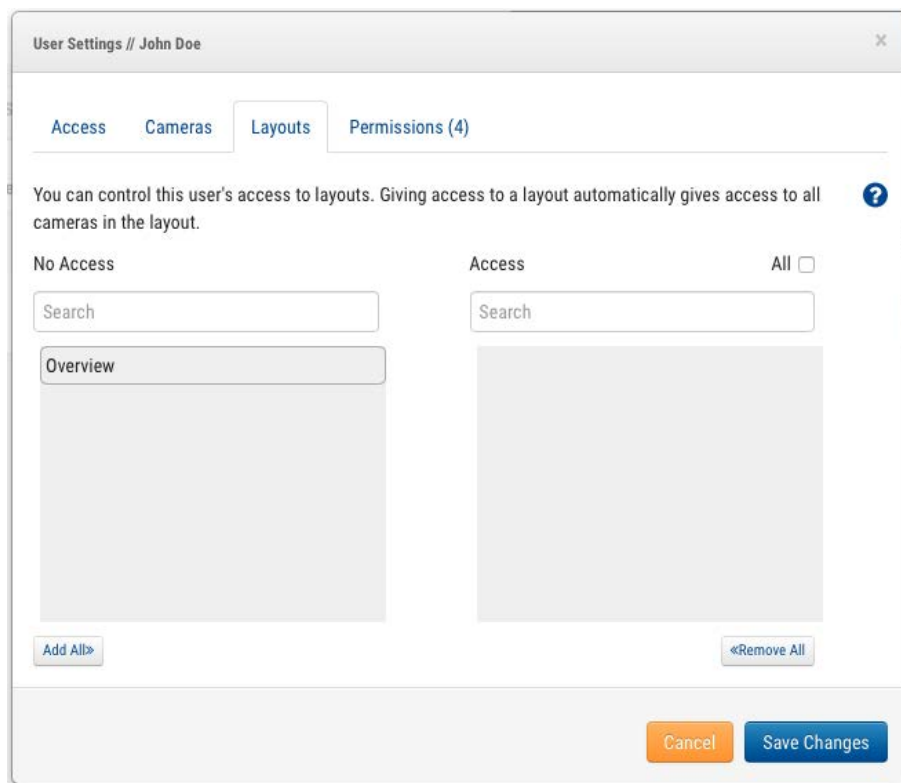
User Settings // John Doe

×

Access Cameras Layouts Permissions (4)

You can control this user's access to layouts. Giving access to a layout automatically gives access to all cameras in the layout.

?

No Access

Access

All

Search

Search

Overview

Add All»

«Remove All

Cancel

Save Changes